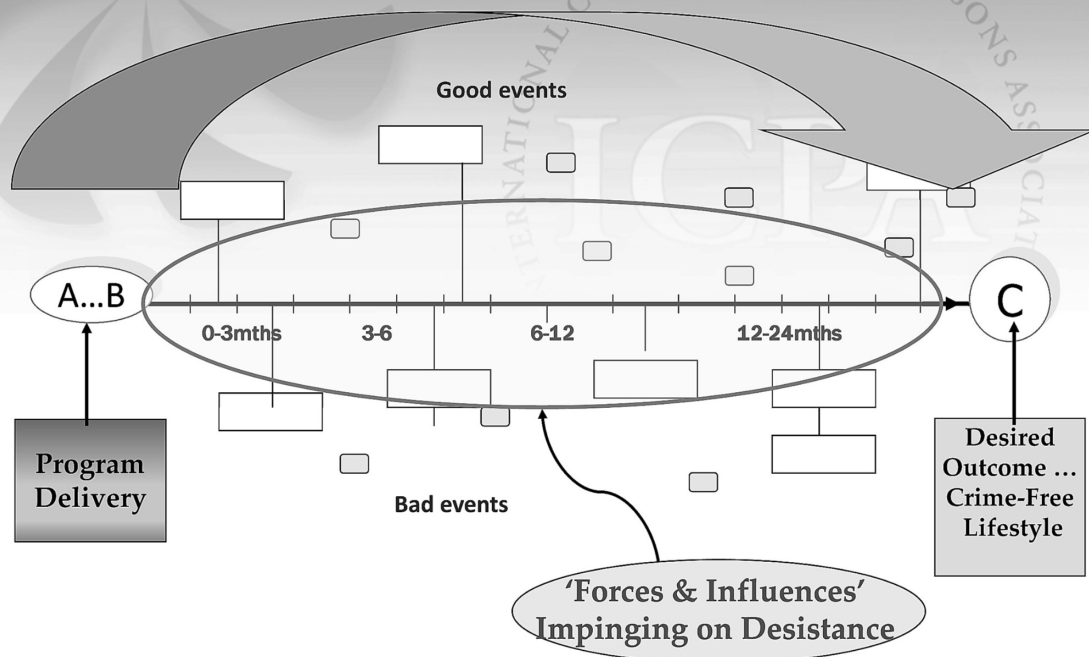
Good events

A...B

0-3mths

3-6

6-12

12-24mths

C

Program Delivery

Bad events

Desired Outcome ... Crime-Free Lifestyle

'Forces & Influences' Impinging on Desistance

INTERNATIONAL CORRECTIONS AND PRISONS ASSOCIATION

ICPA